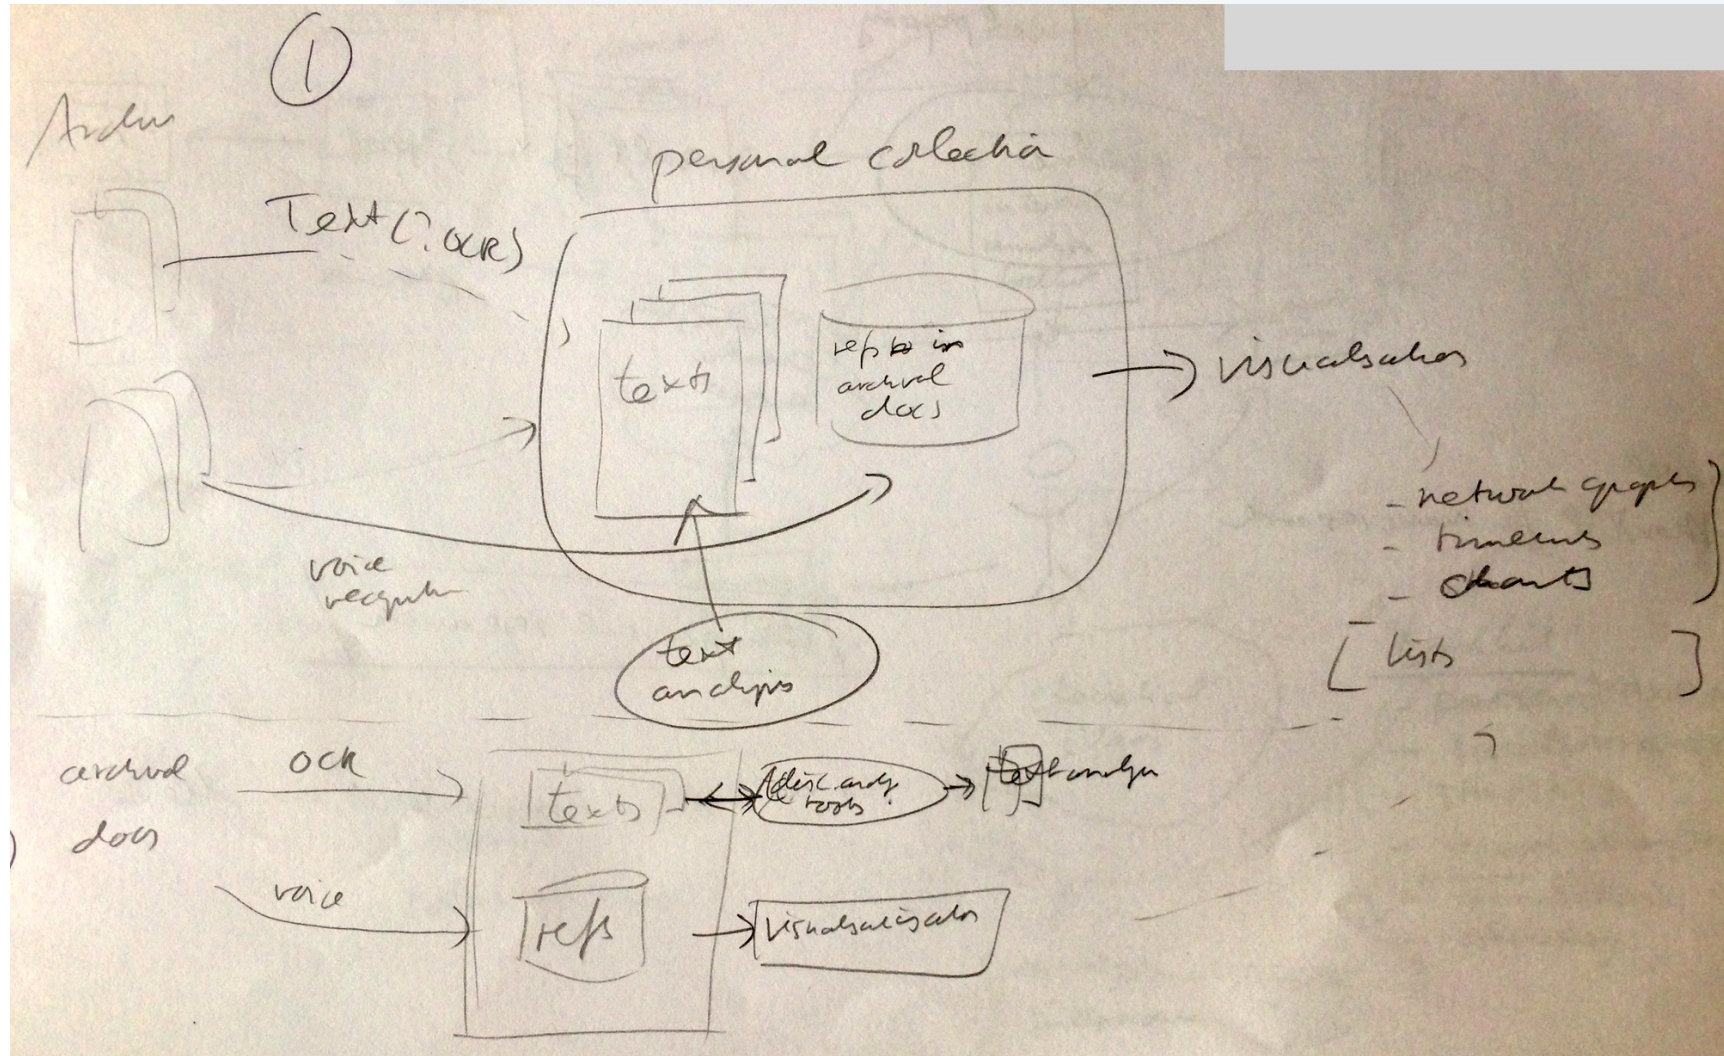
①

Archive

personal collection

Text (? OCR)

texts

refs to in archival docs

visualisations

- network graphs
- timelines
- charts

[ lists ]

voice recognition

text analysis

archival docs

OCR

texts

voice

refs

Alt/ist analy tools

textanalysis

visualisation